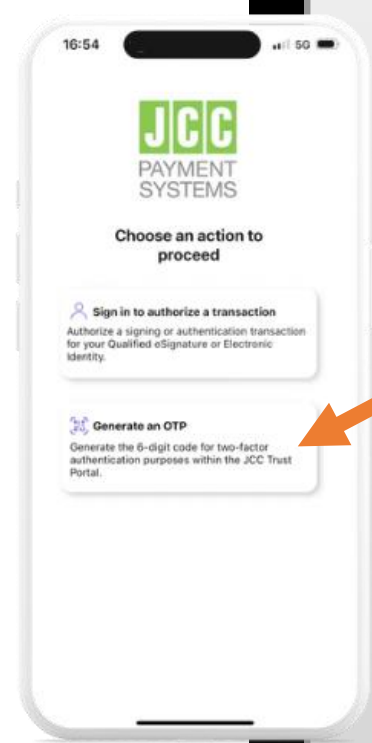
16:54

5G

JCC
PAYMENT
SYSTEMS

Choose an action to proceed

Sign in to authorize a transaction
Authorize a signing or authentication transaction for your Qualified eSignature or Electronic Identity.

Generate an OTP
Generate the 6-digit code for two-factor authentication purposes within the JCC Trust Portal.